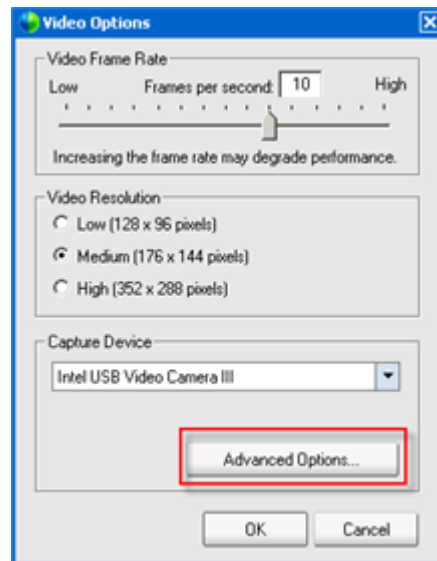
Video Options

Video Frame Rate

Low

Frames per second: 10

High

Increasing the frame rate may degrade performance.

Video Resolution

Low (128 x 96 pixels)

Medium (176 x 144 pixels)

High (352 x 288 pixels)

Capture Device

Intel USB Video Camera III

Advanced Options...

OK

Cancel